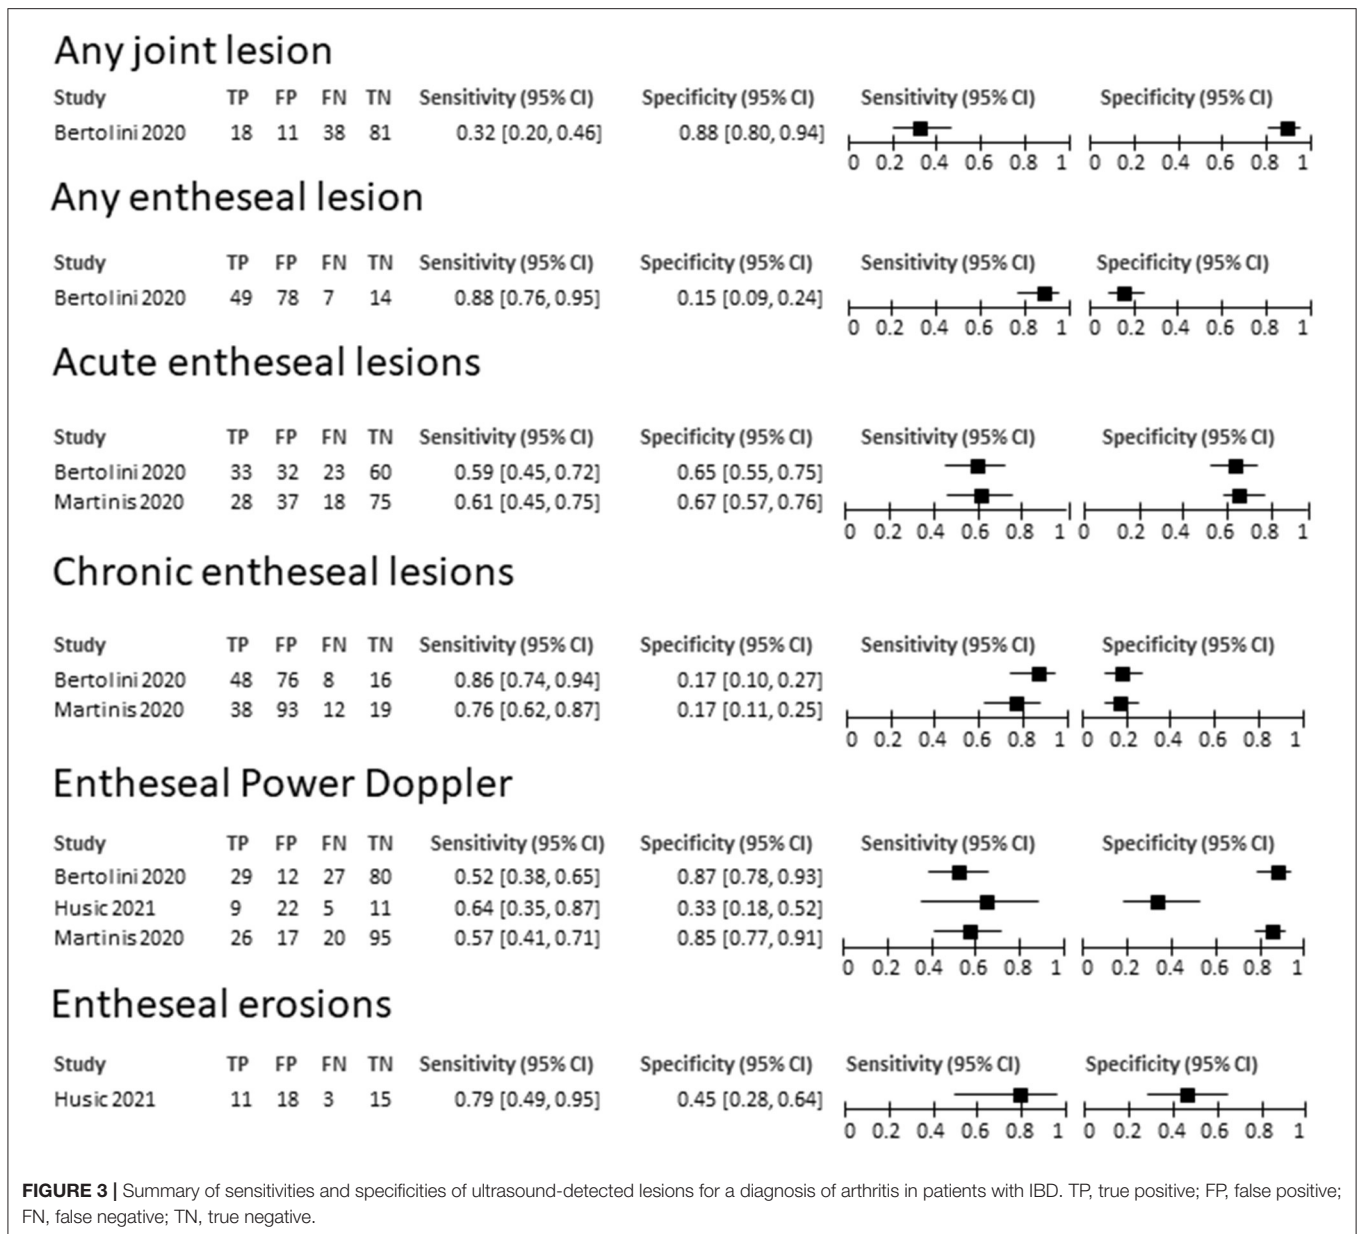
Any joint lesion

| Study | TP | FP | FN | TN | Sensitivity (95% CI) | Specificity (95% CI) |
|---|---|---|---|---|---|---|
| Bertolini 2020 | 18 | 11 | 38 | 81 | 0.32 [0.20, 0.46] | 0.88 [0.80, 0.94] |

Sensitivity (95% CI) Specificity (95% CI)
0 0.2 0.4 0.6 0.8 1 0 0.2 0.4 0.6 0.8 1

Any entheseal lesion

| Study | TP | FP | FN | TN | Sensitivity (95% CI) | Specificity (95% CI) |
|---|---|---|---|---|---|---|
| Bertolini 2020 | 49 | 78 | 7 | 14 | 0.88 [0.76, 0.95] | 0.15 [0.09, 0.24] |

Sensitivity (95% CI) Specificity (95% CI)
0 0.2 0.4 0.6 0.8 1 0 0.2 0.4 0.6 0.8 1

Acute entheseal lesions

| Study | TP | FP | FN | TN | Sensitivity (95% CI) | Specificity (95% CI) |
|---|---|---|---|---|---|---|
| Bertolini 2020 | 33 | 32 | 23 | 60 | 0.59 [0.45, 0.72] | 0.65 [0.55, 0.75] |
| Martinis 2020 | 28 | 37 | 18 | 75 | 0.61 [0.45, 0.75] | 0.67 [0.57, 0.76] |

Sensitivity (95% CI) Specificity (95% CI)
0 0.2 0.4 0.6 0.8 1 0 0.2 0.4 0.6 0.8 1

Chronic entheseal lesions

| Study | TP | FP | FN | TN | Sensitivity (95% CI) | Specificity (95% CI) |
|---|---|---|---|---|---|---|
| Bertolini 2020 | 48 | 76 | 8 | 16 | 0.86 [0.74, 0.94] | 0.17 [0.10, 0.27] |
| Martinis 2020 | 38 | 93 | 12 | 19 | 0.76 [0.62, 0.87] | 0.17 [0.11, 0.25] |

Sensitivity (95% CI) Specificity (95% CI)
0 0.2 0.4 0.6 0.8 1 0 0.2 0.4 0.6 0.8 1

Entheseal Power Doppler

| Study | TP | FP | FN | TN | Sensitivity (95% CI) | Specificity (95% CI) |
|---|---|---|---|---|---|---|
| Bertolini 2020 | 29 | 12 | 27 | 80 | 0.52 [0.38, 0.65] | 0.87 [0.78, 0.93] |
| Husic 2021 | 9 | 22 | 5 | 11 | 0.64 [0.35, 0.87] | 0.33 [0.18, 0.52] |
| Martinis 2020 | 26 | 17 | 20 | 95 | 0.57 [0.41, 0.71] | 0.85 [0.77, 0.91] |

Sensitivity (95% CI) Specificity (95% CI)
0 0.2 0.4 0.6 0.8 1 0 0.2 0.4 0.6 0.8 1

Entheseal erosions

| Study | TP | FP | FN | TN | Sensitivity (95% CI) | Specificity (95% CI) |
|---|---|---|---|---|---|---|
| Husic 2021 | 11 | 18 | 3 | 15 | 0.79 [0.49, 0.95] | 0.45 [0.28, 0.64] |

Sensitivity (95% CI) Specificity (95% CI)
0 0.2 0.4 0.6 0.8 1 0 0.2 0.4 0.6 0.8 1

FIGURE 3 | Summary of sensitivities and specificities of ultrasound-detected lesions for a diagnosis of arthritis in patients with IBD. TP, true positive; FP, false positive; FN, false negative; TN, true negative.